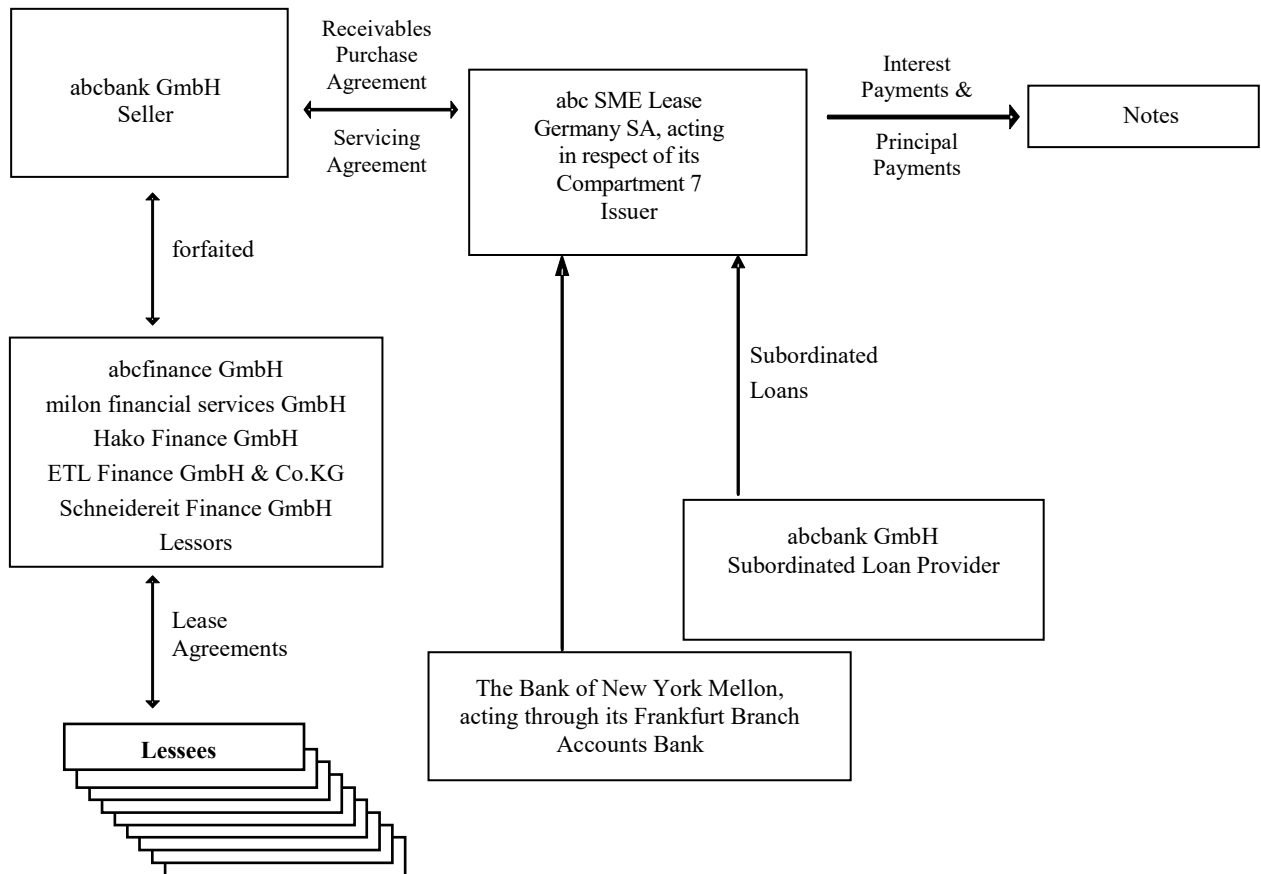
abcbank GmbH
Seller

Receivables Purchase Agreement

Servicing Agreement

abc SME Lease Germany SA, acting in respect of its Compartment 7
Issuer

Interest Payments &

Principal Payments

Notes

forfaited

abcfinance GmbH
milon financial services GmbH
Hako Finance GmbH
ETL Finance GmbH & Co.KG
Schneidereit Finance GmbH
Lessors

Subordinated Loans

abcbank GmbH
Subordinated Loan Provider

Lease Agreements

The Bank of New York Mellon, acting through its Frankfurt Branch
Accounts Bank

Lessees